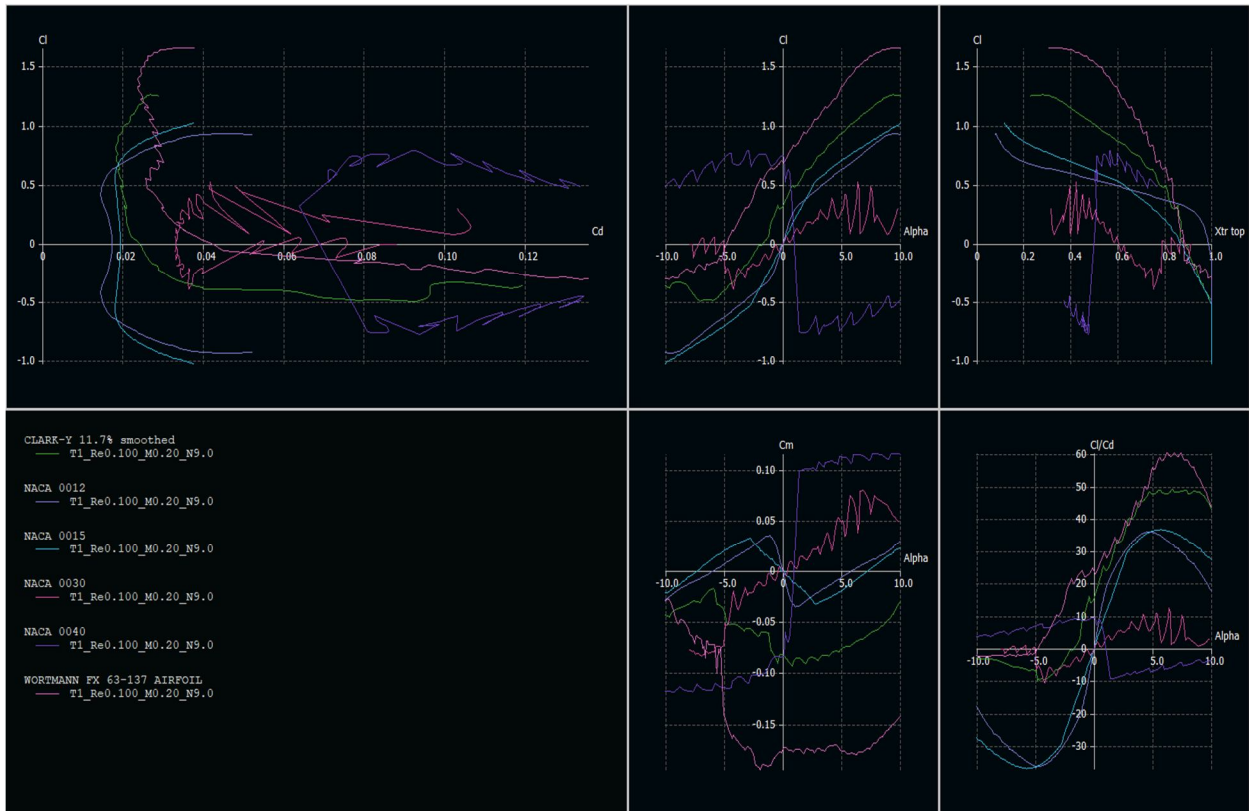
Cl
1.5
1.0
0.5
0
-0.5
-1.0
0
0.02
0.04
0.06
0.08
0.10
0.12
Cd

Cl
1.5
1.0
0.5
0
-0.5
-1.0
-10.0
-5.0
0
5.0
10.0
Alpha

Cl
1.5
1.0
0.5
0
-0.5
-1.0
0
0.2
0.4
0.6
0.8
1.0
Xtr top

CLARK-Y 11.7% smoothed
T1_Re0.100_M0.20_N9.0

NACA 0012
T1_Re0.100_M0.20_N9.0

NACA 0015
T1_Re0.100_M0.20_N9.0

NACA 0030
T1_Re0.100_M0.20_N9.0

NACA 0040
T1_Re0.100_M0.20_N9.0

WORTMANN FX 63-137 AIRFOIL
T1_Re0.100_M0.20_N9.0

Cm
0.10
0.05
0
-0.05
-0.10
-0.15
-10.0
-5.0
0
5.0
10.0
Alpha

Cl/Cd
60
50
40
30
20
10
0
-10
-20
-30
-10.0
-5.0
0
5.0
10.0
Alpha